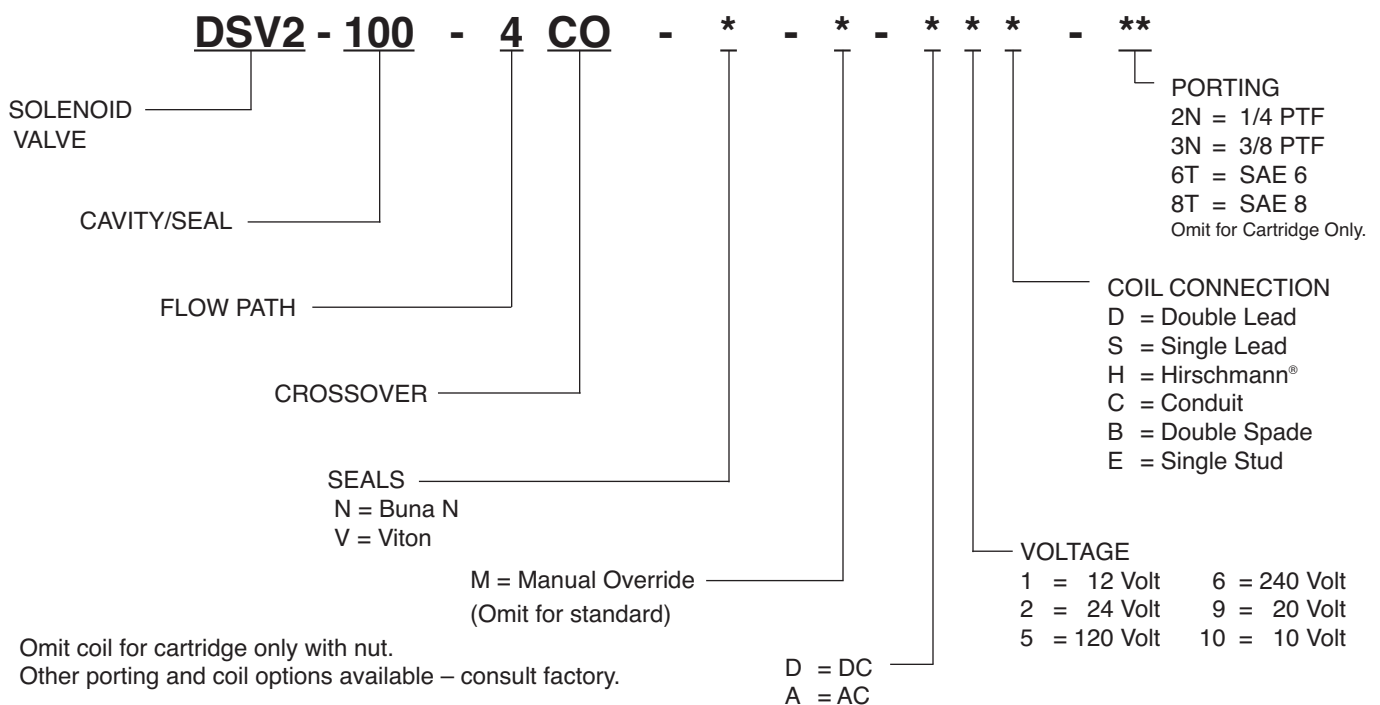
DSV2 - 100 - 4 CO - * - * - * * * - **

SOLENOID VALVE

CAVITY/SEAL

FLOW PATH

CROSSOVER

SEALS
N = Buna N
V = Viton

M = Manual Override
(Omit for standard)

D = DC
A = AC

VOLTAGE
1 = 12 Volt
2 = 24 Volt
5 = 120 Volt
6 = 240 Volt
9 = 20 Volt
10 = 10 Volt

COIL CONNECTION
D = Double Lead
S = Single Lead
H = Hirschmann®
C = Conduit
B = Double Spade
E = Single Stud

PORTING
2N = 1/4 PTF
3N = 3/8 PTF
6T = SAE 6
8T = SAE 8
Omit for Cartridge Only.

Omit coil for cartridge only with nut.
Other porting and coil options available – consult factory.